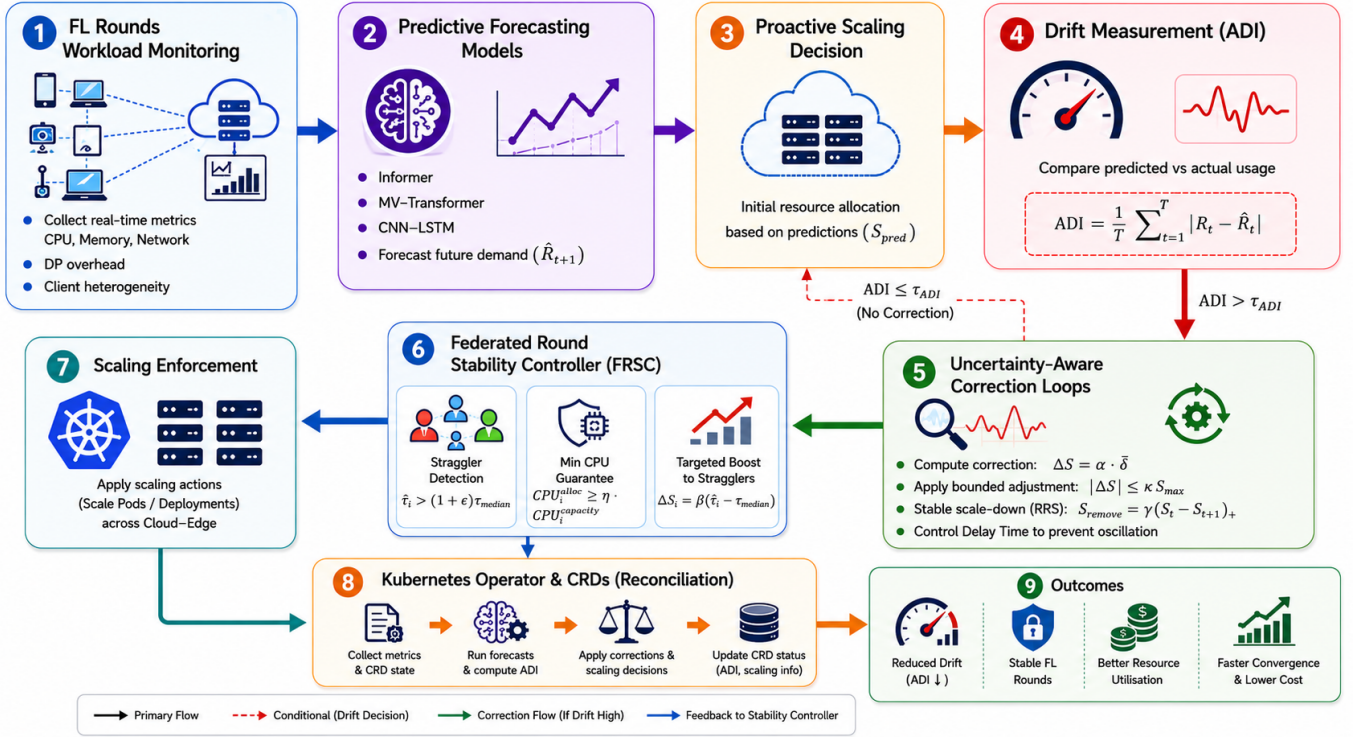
1 FL Rounds Workload Monitoring

- Collect real-time metrics CPU, Memory, Network
- DP overhead
- Client heterogeneity

2 Predictive Forecasting Models

- Informer
- MV–Transformer
- CNN–LSTM
- Forecast future demand ($\hat{R}_{t+1}$)

3 Proactive Scaling Decision

Initial resource allocation based on predictions ($S_{pred}$)

4 Drift Measurement (ADI)

Compare predicted vs actual usage

$\text{ADI} = \frac{1}{T} \sum_{t=1}^{T} |R_t - \hat{R}_t|$

$\text{ADI} \leq \tau_{ADI}$ (No Correction)

$\text{ADI} > \tau_{ADI}$

7 Scaling Enforcement

Apply scaling actions (Scale Pods / Deployments) across Cloud–Edge

6 Federated Round Stability Controller (FRSC)

Straggler Detection
$\hat{\tau}_i > (1+\epsilon)\tau_{median}$

Min CPU Guarantee
$CPU_i^{alloc} \geq \eta \cdot CPU_i^{capacity}$

Targeted Boost to Stragglers
$\Delta S_i = \beta(\hat{\tau}_i - \tau_{median})$

5 Uncertainty-Aware Correction Loops

- Compute correction: $\Delta S = \alpha \cdot \bar{\delta}$
- Apply bounded adjustment: $|\Delta S| \leq \kappa S_{max}$
- Stable scale-down (RRS): $S_{remove} = \gamma(S_t - S_{t+1})_+$
- Control Delay Time to prevent oscillation

8 Kubernetes Operator & CRDs (Reconciliation)

Collect metrics & CRD state
Run forecasts & compute ADI
Apply corrections & scaling decisions
Update CRD status (ADI, scaling info)

9 Outcomes

Reduced Drift (ADI ↓)
Stable FL Rounds
Better Resource Utilisation
Faster Convergence & Lower Cost

Primary Flow
Conditional (Drift Decision)
Correction Flow (If Drift High)
Feedback to Stability Controller